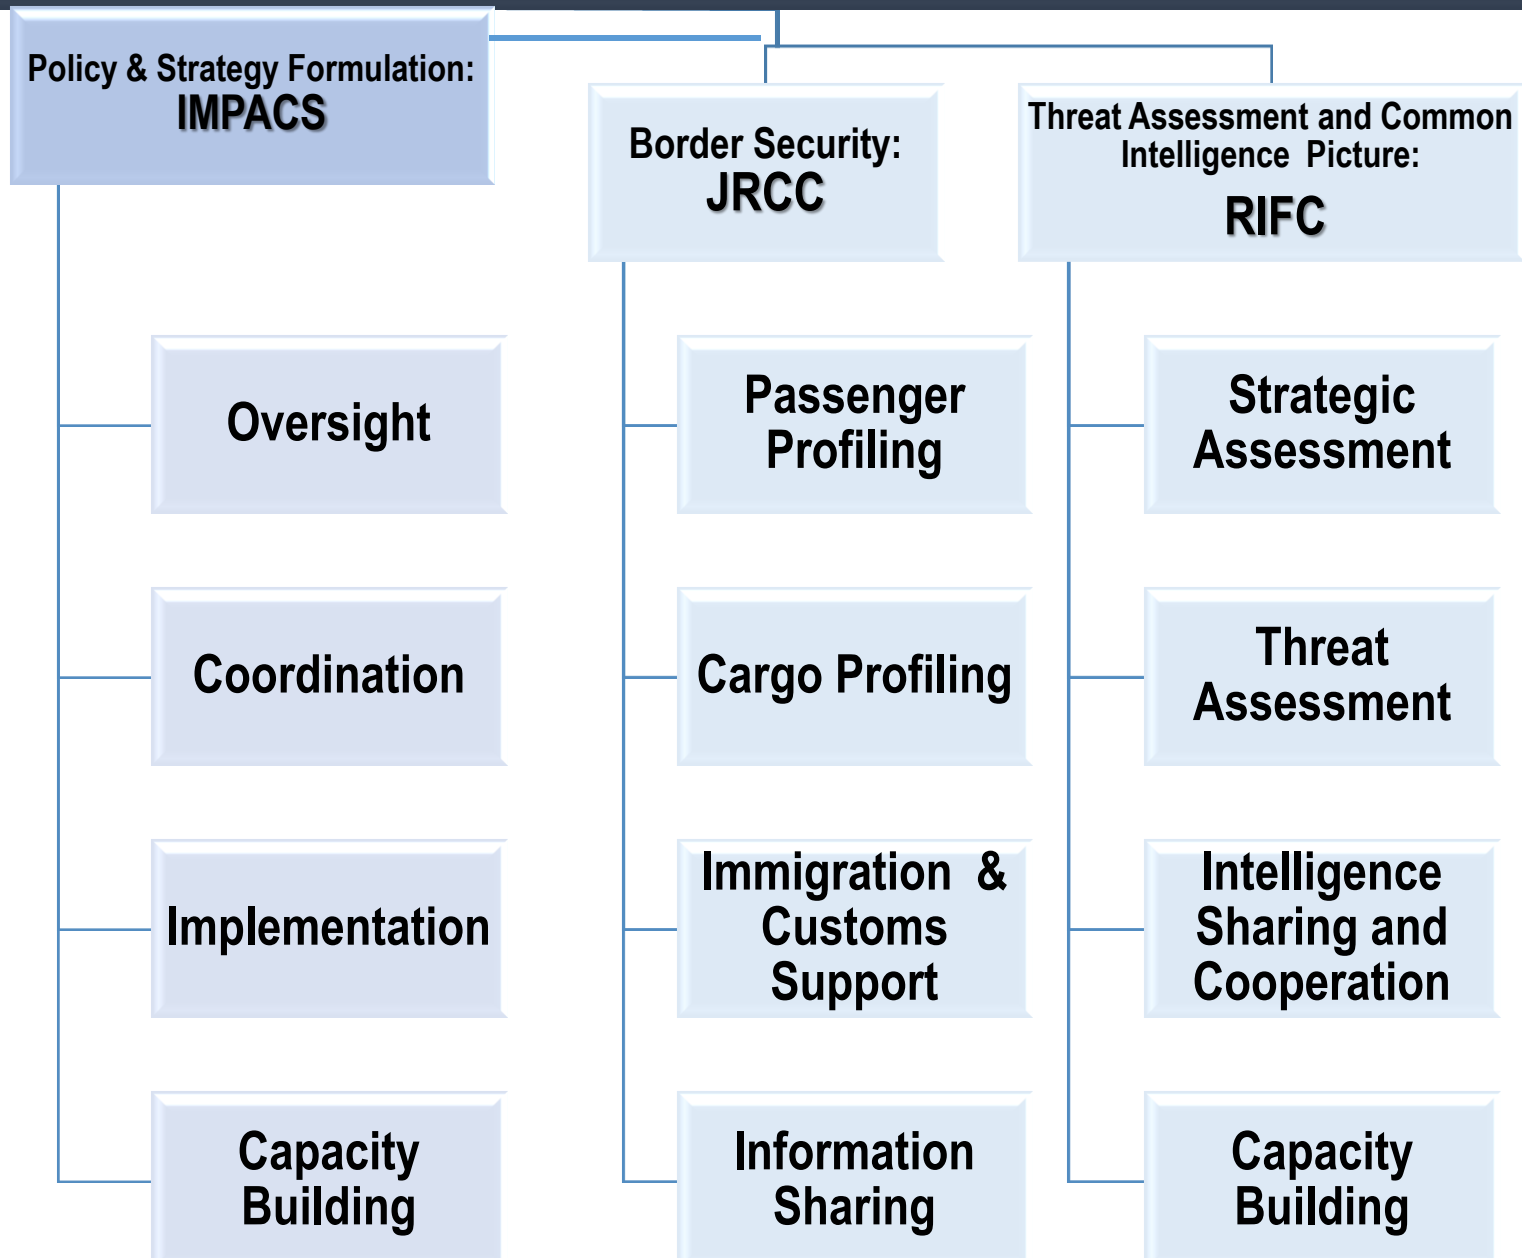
Policy & Strategy Formulation:
IMPACS

Oversight

Coordination

Implementation

Capacity Building

Border Security:
JRCC

Passenger Profiling

Cargo Profiling

Immigration & Customs Support

Information Sharing

Threat Assessment and Common Intelligence Picture:
RIFC

Strategic Assessment

Threat Assessment

Intelligence Sharing and Cooperation

Capacity Building